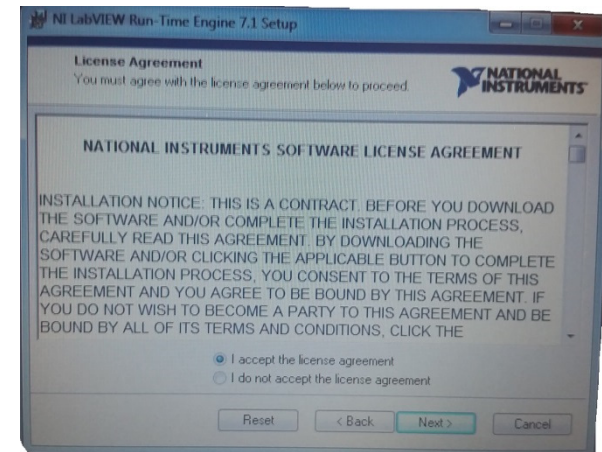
NI LabVIEW Run-Time Engine 7.1 Setup

License Agreement
You must agree with the license agreement below to proceed.

NATIONAL INSTRUMENTS

NATIONAL INSTRUMENTS SOFTWARE LICENSE AGREEMENT

INSTALLATION NOTICE: THIS IS A CONTRACT. BEFORE YOU DOWNLOAD THE SOFTWARE AND/OR COMPLETE THE INSTALLATION PROCESS, CAREFULLY READ THIS AGREEMENT. BY DOWNLOADING THE SOFTWARE AND/OR CLICKING THE APPLICABLE BUTTON TO COMPLETE THE INSTALLATION PROCESS, YOU CONSENT TO THE TERMS OF THIS AGREEMENT AND YOU AGREE TO BE BOUND BY THIS AGREEMENT. IF YOU DO NOT WISH TO BECOME A PARTY TO THIS AGREEMENT AND BE BOUND BY ALL OF ITS TERMS AND CONDITIONS, CLICK THE

I accept the license agreement
I do not accept the license agreement

Reset
< Back
Next >
Cancel